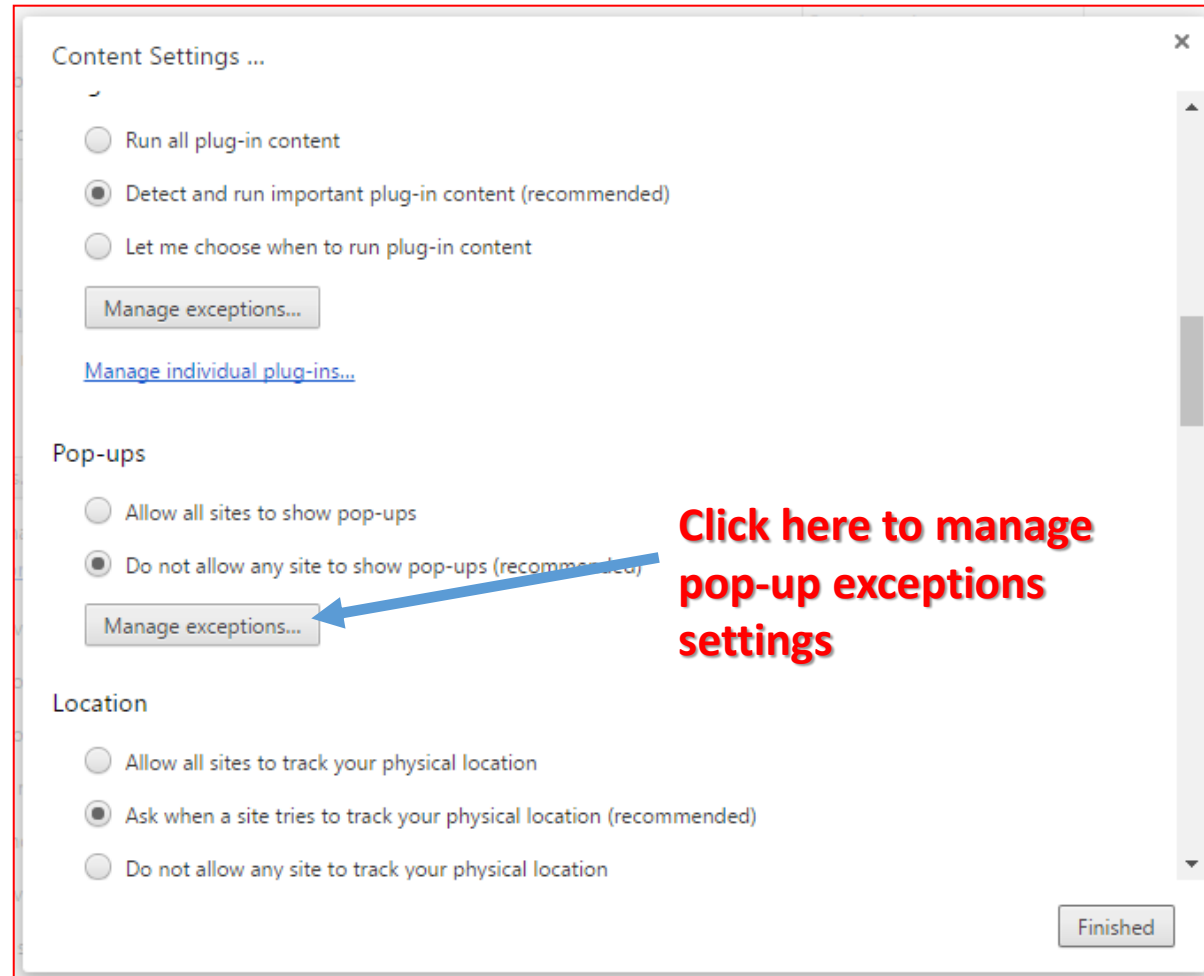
Content Settings ...

×

Run all plug-in content

Detect and run important plug-in content (recommended)

Let me choose when to run plug-in content

Manage exceptions...

Manage individual plug-ins...

Pop-ups

Allow all sites to show pop-ups

Do not allow any site to show pop-ups (recommended)

Manage exceptions...

Click here to manage pop-up exceptions settings

Location

Allow all sites to track your physical location

Ask when a site tries to track your physical location (recommended)

Do not allow any site to track your physical location

Finished